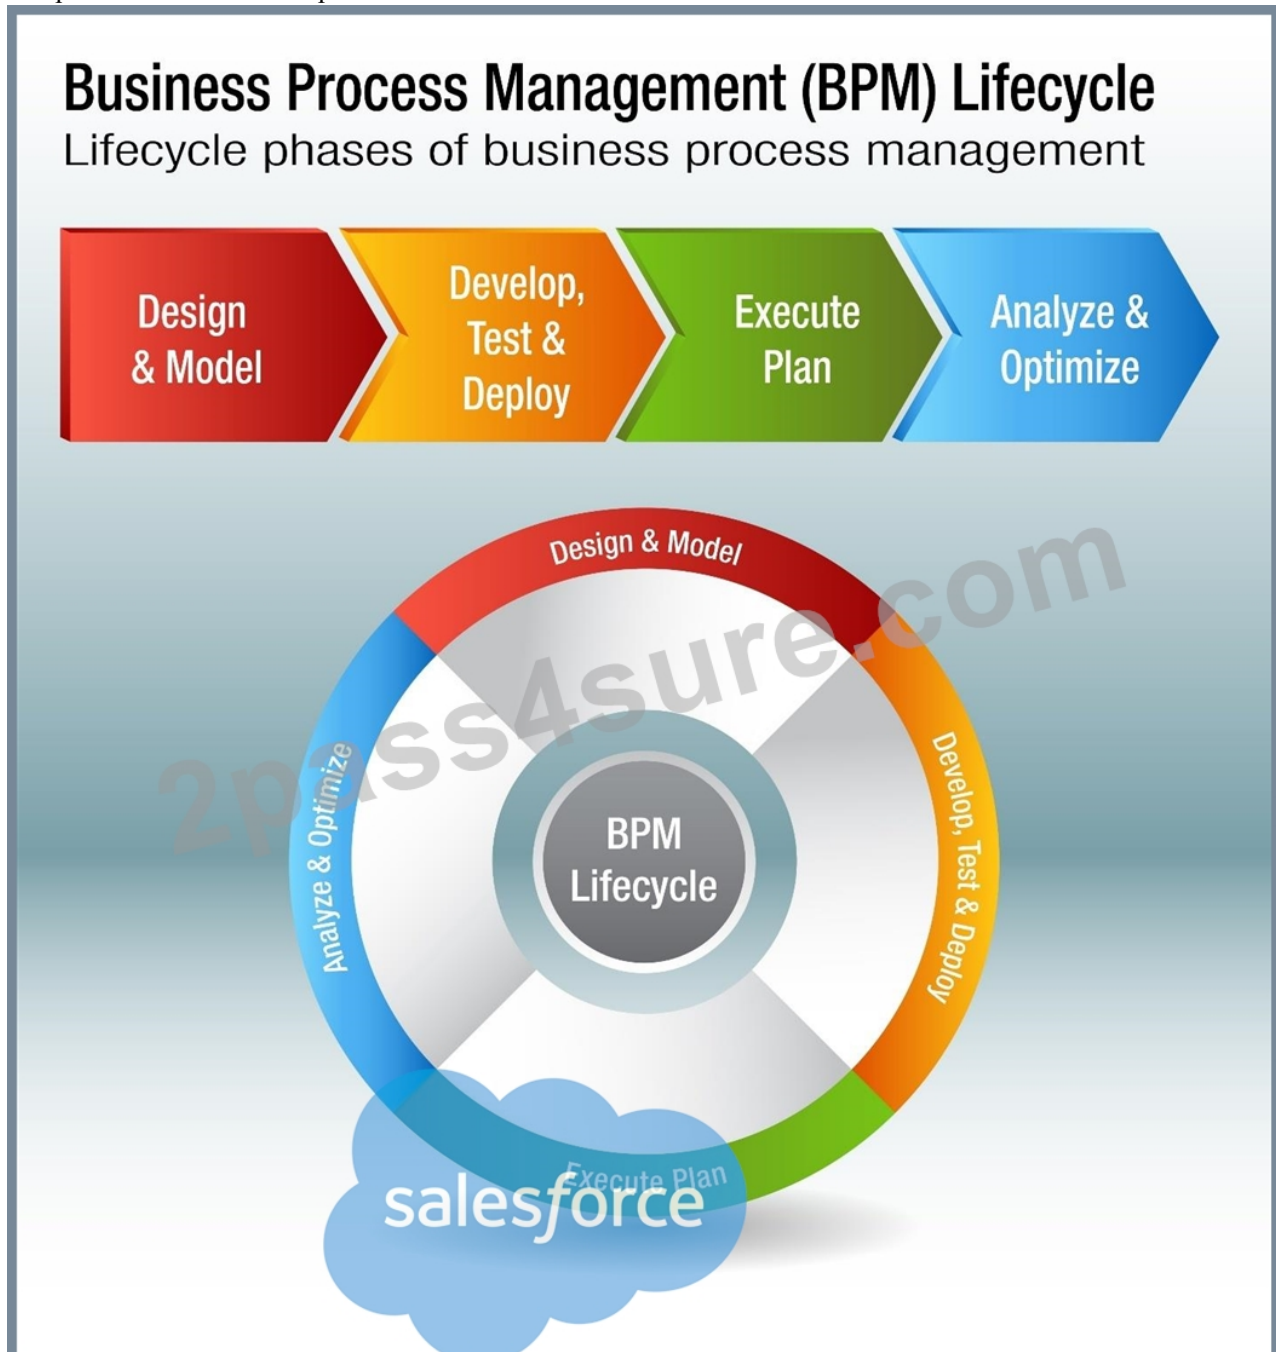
Business Process Management (BPM) Lifecycle
Lifecycle phases of business process management

Design & Model

Develop, Test & Deploy

Execute Plan

Analyze & Optimize

Design & Model

Develop, Test & Deploy

Execute Plan

Analyze & Optimize

BPM Lifecycle

salesforce

2pass4sure.com